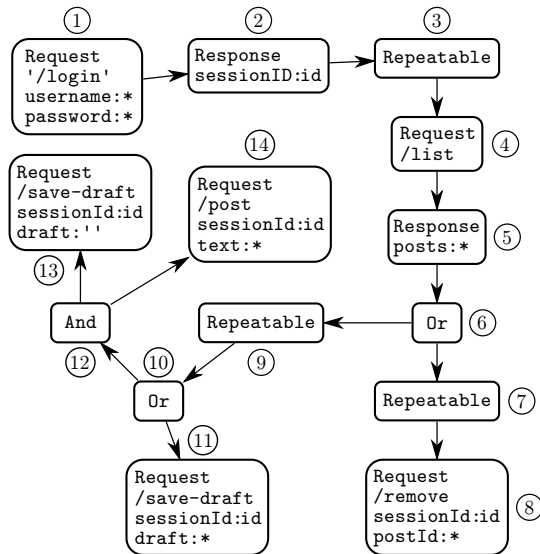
①
Request
'/login'
username:*
password:*

②
Response
sessionID:id

③
Repeatable

④
Request
/list

⑤
Response
posts:*

⑥
Or

⑦
Repeatable

⑧
Request
/remove
sessionId:id
postId:*

⑨
Repeatable

⑩
Or

⑪
Request
/save-draft
sessionId:id
draft:*

⑫
And

⑬
Request
/save-draft
sessionId:id
draft:''

⑭
Request
/post
sessionId:id
text:*